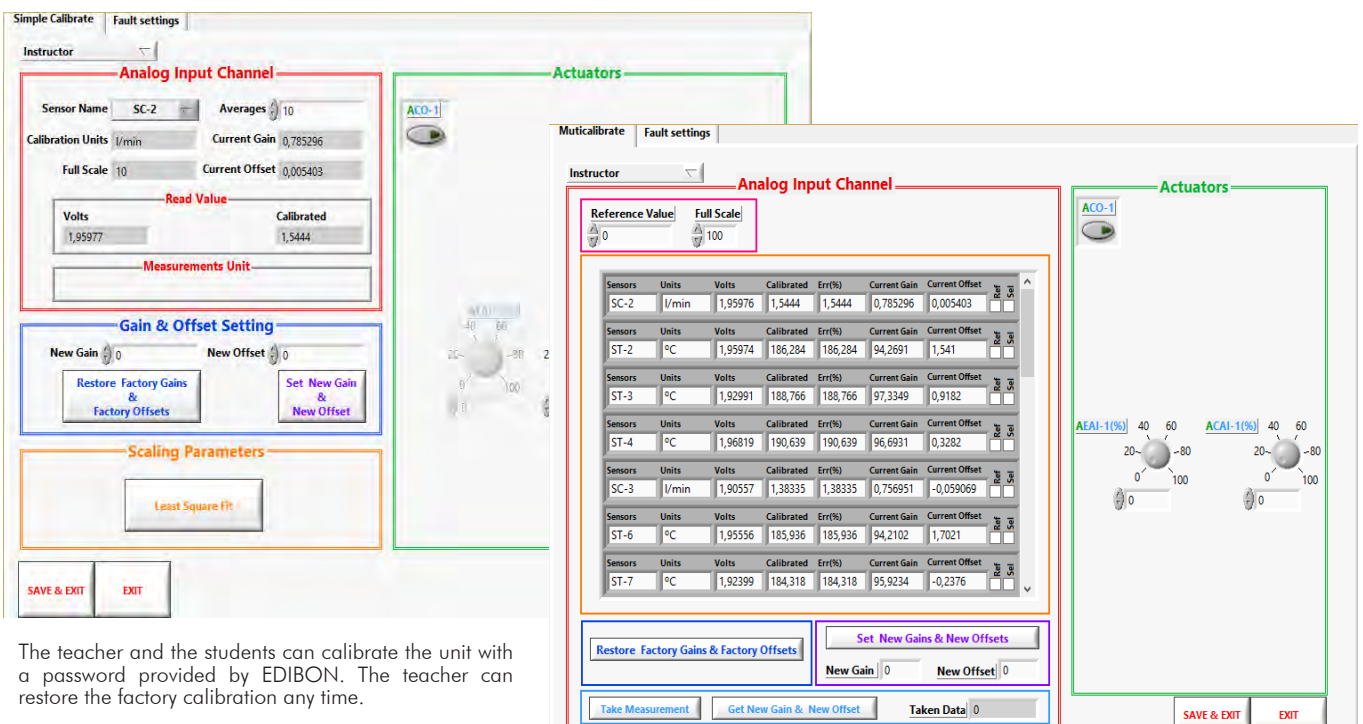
Simple Calibrate | Fault settings

Instructor

Analog Input Channel

Sensor Name SC-2 Averages 10

Calibration Units l/min Current Gain 0,785296

Full Scale 10 Current Offset 0,005403

Read Value

Volts 1,95977

Calibrated 1,5444

Measurements Unit

Gain & Offset Setting

New Gain 0 New Offset 0

Restore Factory Gains & Factory Offsets

Set New Gain & New Offset

Scaling Parameters

Least Square Fit

SAVE & EXIT

EXIT

Actuators

ACO-1

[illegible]
40 60
20 80
0 100
0

The teacher and the students can calibrate the unit with a password provided by EDIBON. The teacher can restore the factory calibration any time.

Muticalibrate | Fault settings

Instructor

Analog Input Channel

Reference Value 0

Full Scale 100

| Sensors | Units | Volts | Calibrated | Err(%) | Current Gain | Current Offset | Ref | Sel |
|---|---|---|---|---|---|---|---|---|
| SC-2 | l/min | 1,95976 | 1,5444 | 1,5444 | 0,785296 | 0,005403 | | |
| ST-2 | °C | 1,95974 | 186,284 | 186,284 | 94,2691 | 1,541 | | |
| ST-3 | °C | 1,92991 | 188,766 | 188,766 | 97,3349 | 0,9182 | | |
| ST-4 | °C | 1,96819 | 190,639 | 190,639 | 96,6931 | 0,3282 | | |
| SC-3 | l/min | 1,90557 | 1,38335 | 1,38335 | 0,756951 | -0,059069 | | |
| ST-6 | °C | 1,95556 | 185,936 | 185,936 | 94,2102 | 1,7021 | | |
| ST-7 | °C | 1,92399 | 184,318 | 184,318 | 95,9234 | -0,2376 | | |

Restore Factory Gains & Factory Offsets

Set New Gains & New Offsets

New Gain 0 New Offset 0

Take Measurement

Get New Gain & New Offset

Taken Data 0

Actuators

ACO-1

AEAI-1(%)
40 60
20 80
0 100
0

ACAI-1(%)
40 60
20 80
0 100
0

SAVE & EXIT

EXIT